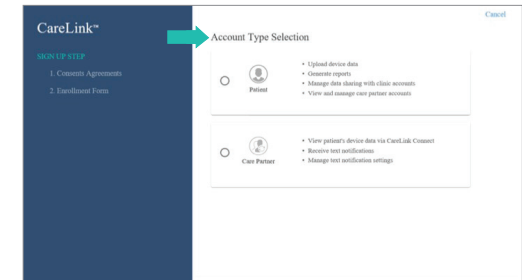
CareLink™

SIGN UP STEP

1. Consents Agreements

2. Enrollment Form

Cancel

Account Type Selection

Patient

- Upload device data
- Generate reports
- Manage data sharing with clinic accounts
- View and manage care partner accounts

Care Partner

- View patient's device data via CareLink Connect
- Receive text notifications
- Manage text notification settings